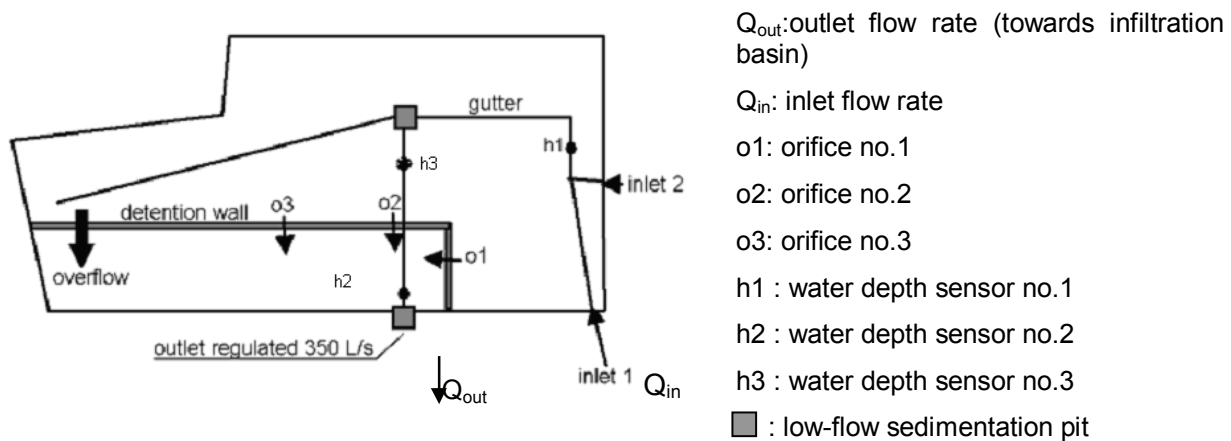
gutter
h3
h1
inlet 2
detention wall
o3
o2
o1
overflow
h2
outlet regulated 350 L/s
$Q_{out}$
inlet 1
$Q_{in}$

$Q_{out}$:outlet flow rate (towards infiltration basin)

$Q_{in}$: inlet flow rate

o1: orifice no.1

o2: orifice no.2

o3: orifice no.3

h1 : water depth sensor no.1

h2 : water depth sensor no.2

h3 : water depth sensor no.3

: low-flow sedimentation pit